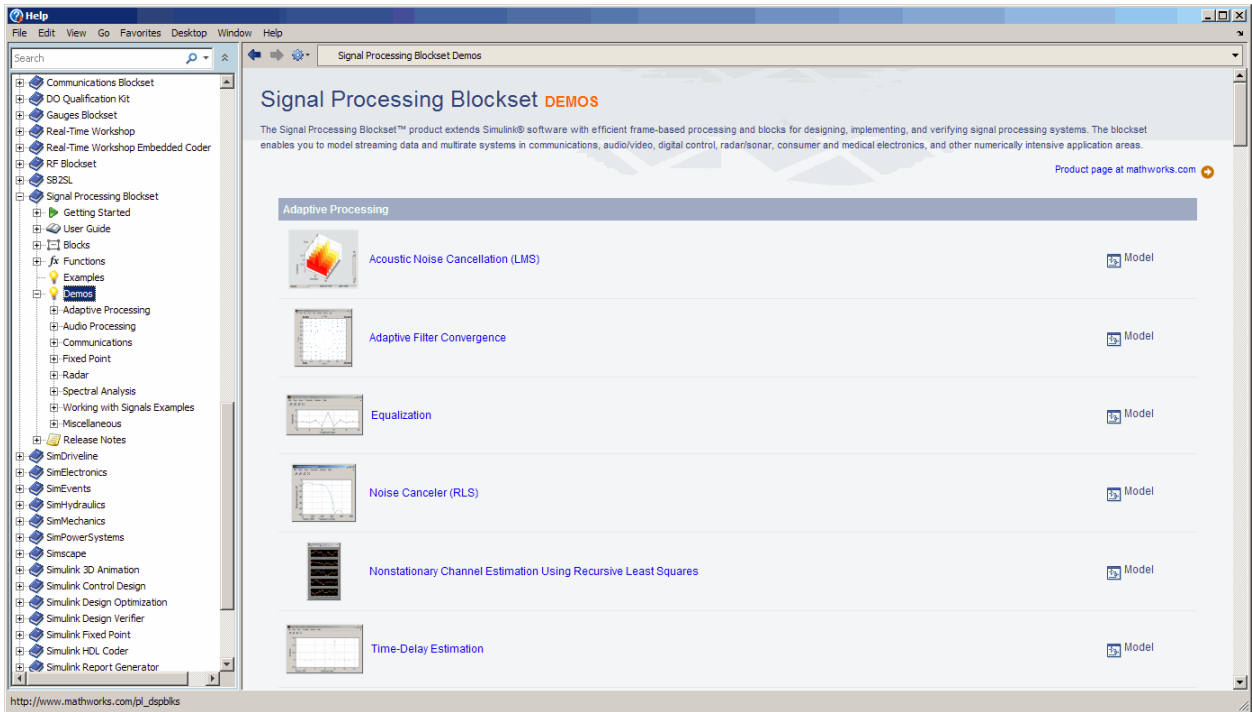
Help

File Edit View Go Favorites Desktop Window Help

Search

Communications Blockset
DO Qualification Kit
Gauges Blockset
Real-Time Workshop
Real-Time Workshop Embedded Coder
RF Blockset
SB2SL
Signal Processing Blockset
Getting Started
User Guide
Blocks
Functions
Examples
Demos
Adaptive Processing
Audio Processing
Communications
Fixed Point
Radar
Spectral Analysis
Working with Signals Examples
Miscellaneous
Release Notes
SimDriveline
SimElectronics
SimEvents
SimHydraulics
SimMechanics
SimPowerSystems
Simscape
Simulink 3D Animation
Simulink Control Design
Simulink Design Optimization
Simulink Design Verifier
Simulink Fixed Point
Simulink HDL Coder
Simulink Report Generator

Signal Processing Blockset Demos

Signal Processing Blockset DEMOS

The Signal Processing Blockset™ product extends Simulink® software with efficient frame-based processing and blocks for designing, implementing, and verifying signal processing systems. The blockset enables you to model streaming data and multirate systems in communications, audio/video, digital control, radar/sonar, consumer and medical electronics, and other numerically intensive application areas.

Product page at mathworks.com

Adaptive Processing

Acoustic Noise Cancellation (LMS) Model

Adaptive Filter Convergence Model

Equalization Model

Noise Canceler (RLS) Model

Nonstationary Channel Estimation Using Recursive Least Squares Model

Time-Delay Estimation Model

http://www.mathworks.com/pl_dspblks